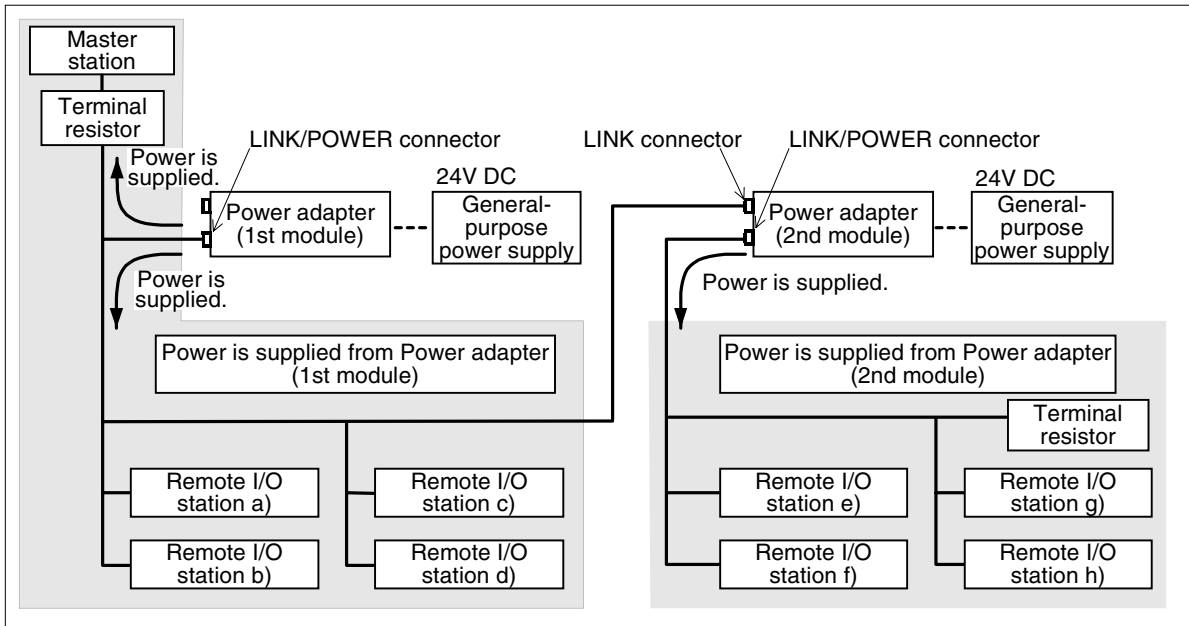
Master station

Terminal resistor

LINK/POWER connector

Power is supplied.

24V DC

Power adapter (1st module)

General-purpose power supply

Power is supplied.

LINK connector

LINK/POWER connector

24V DC

Power adapter (2nd module)

General-purpose power supply

Power is supplied.

Power is supplied from Power adapter (1st module)

Power is supplied from Power adapter (2nd module)

Terminal resistor

Remote I/O station a)

Remote I/O station c)

Remote I/O station b)

Remote I/O station d)

Remote I/O station e)

Remote I/O station g)

Remote I/O station f)

Remote I/O station h)